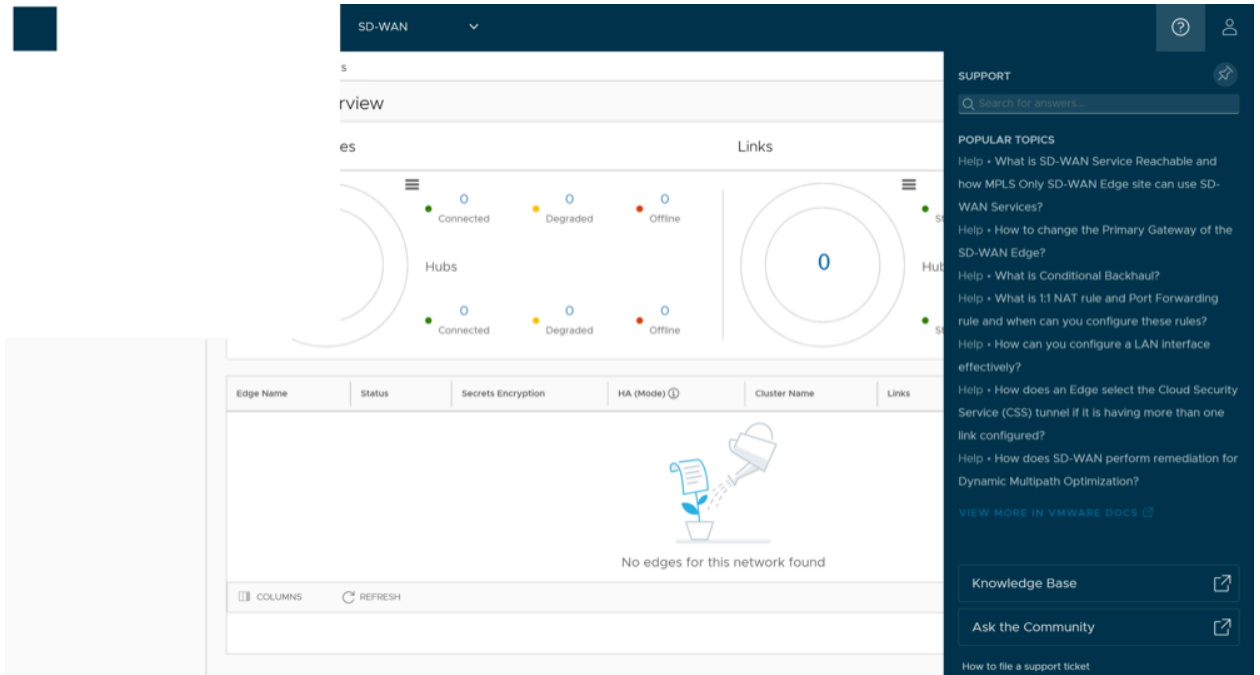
SD-WAN

s

rview

es

Links

0 Connected
0 Degraded
0 Offline

Hubs

0 Connected
0 Degraded
0 Offline

0

Hub

St

St

| Edge Name | Status | Secrets Encryption | HA (Mode) ⓘ | Cluster Name | Links |
|---|---|---|---|---|---|

No edges for this network found

COLUMNS
REFRESH

SUPPORT

Search for answers...

POPULAR TOPICS

Help • What is SD-WAN Service Reachable and how MPLS Only SD-WAN Edge site can use SD-WAN Services?

Help • How to change the Primary Gateway of the SD-WAN Edge?

Help • What is Conditional Backhaul?

Help • What is 1:1 NAT rule and Port Forwarding rule and when can you configure these rules?

Help • How can you configure a LAN interface effectively?

Help • How does an Edge select the Cloud Security Service (CSS) tunnel if it is having more than one link configured?

Help • How does SD-WAN perform remediation for Dynamic Multipath Optimization?

VIEW MORE IN VMWARE DOCS

Knowledge Base

Ask the Community

How to file a support ticket